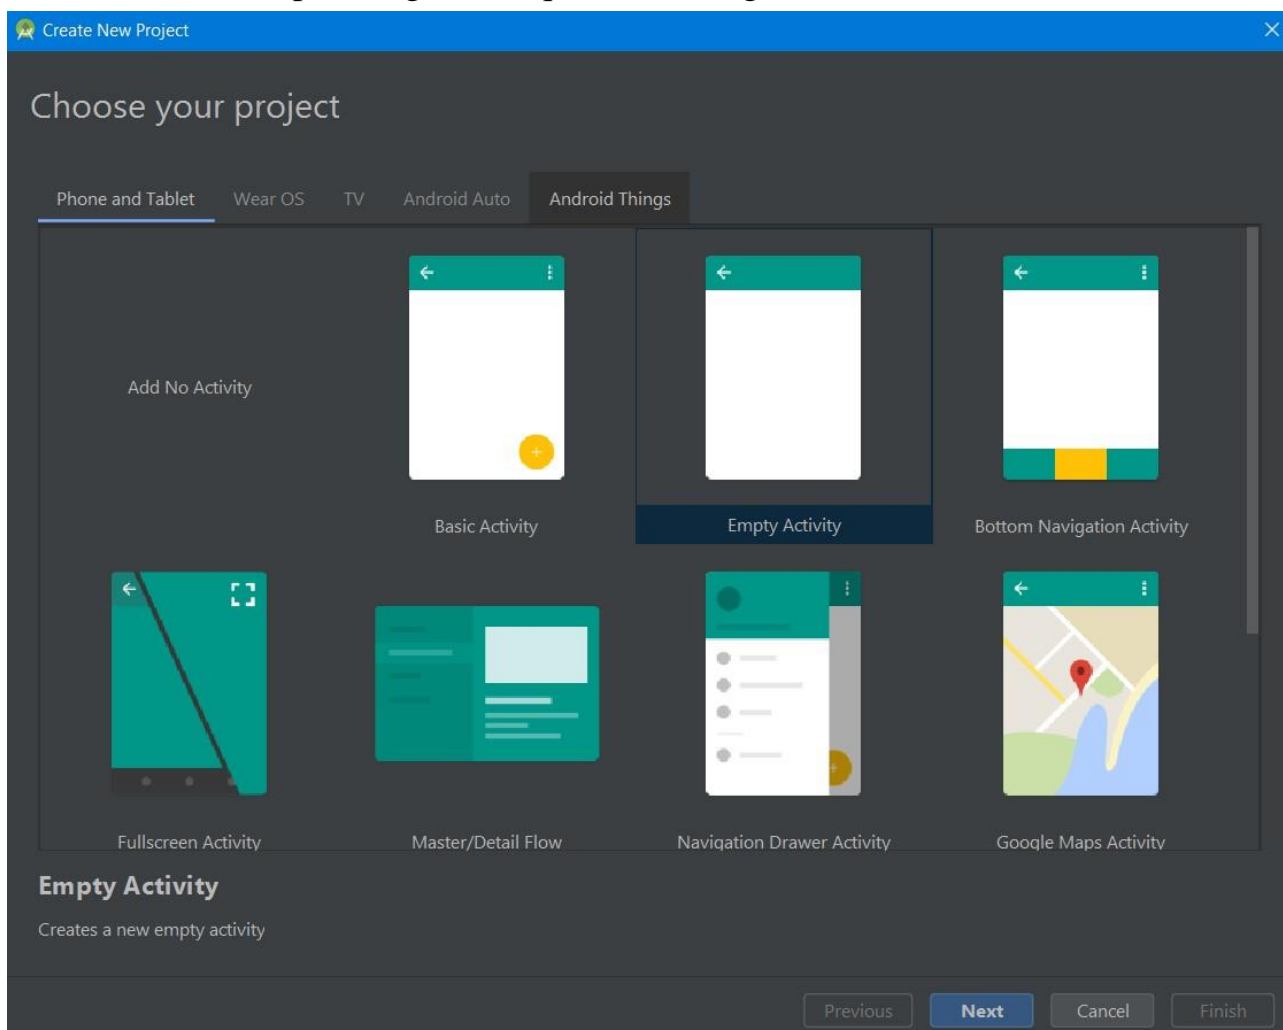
Create New Project

Choose your project

Phone and Tablet Wear OS TV Android Auto Android Things

Add No Activity

Basic Activity

Empty Activity

Bottom Navigation Activity

Fullscreen Activity

Master/Detail Flow

Navigation Drawer Activity

Google Maps Activity

Empty Activity

Creates a new empty activity

Previous Next Cancel Finish